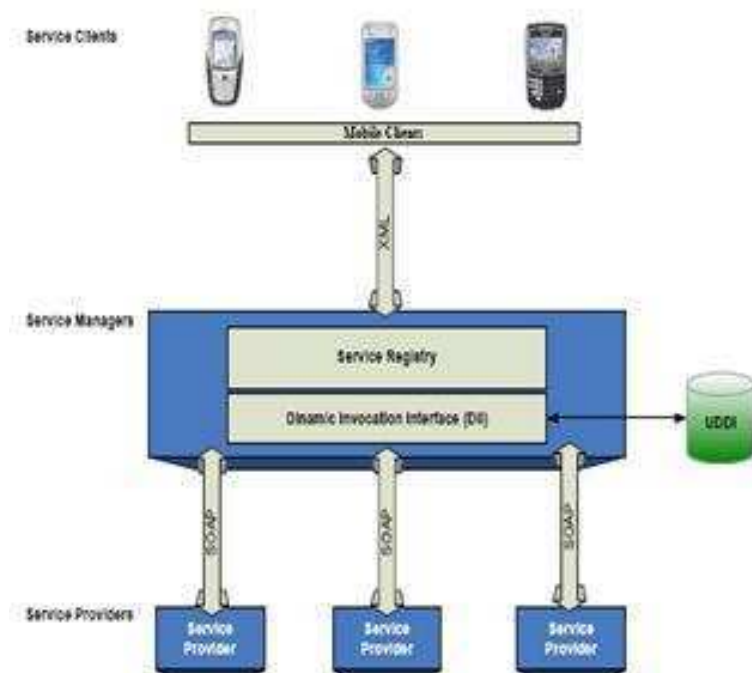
Service Clients

Mobile Client

XML

Service Managers

Service Registry

Dinamic Invocation Interface (DII)

UDDI

SOAP

SOAP

SOAP

Service Providers

Service Provider

Service Provider

Service Provider